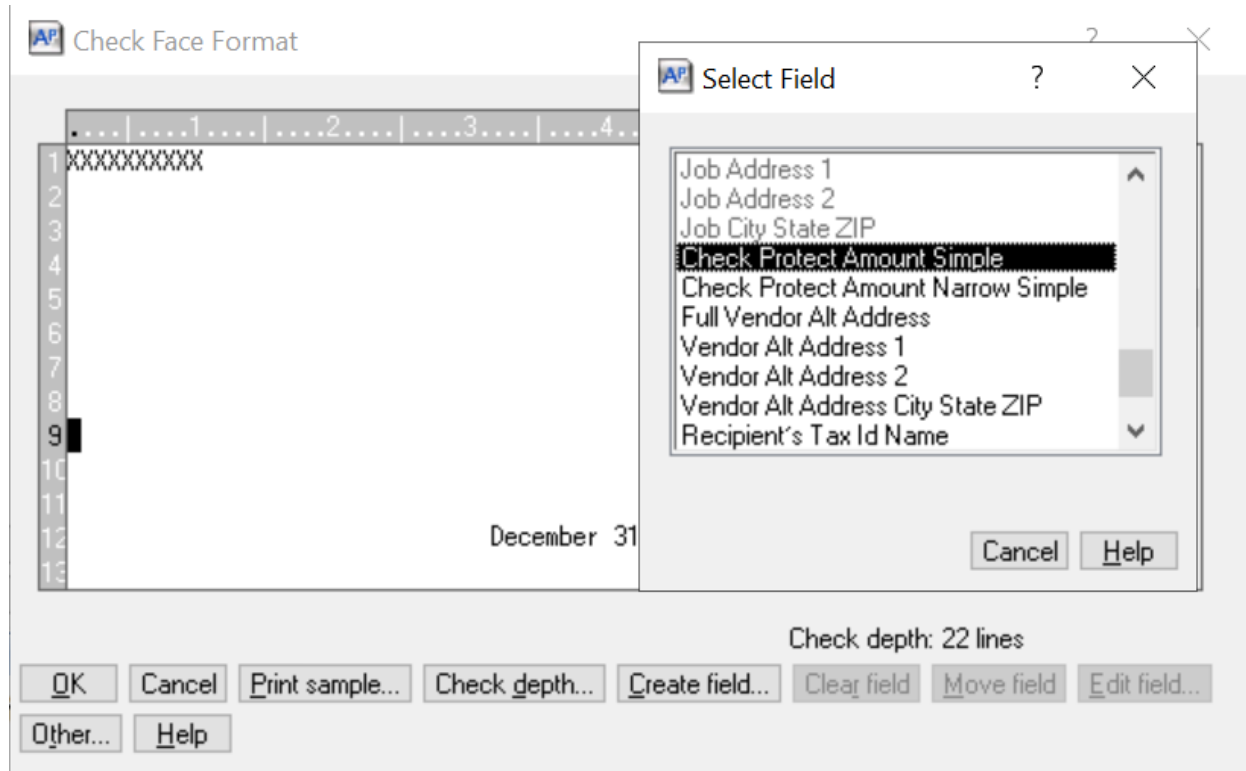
AP Check Face Format

?

AP Select Field

?

X

.....|....1....|....2....|....3....|....4..

1 XXXXXXXXXX
2
3
4
5
6
7
8
9
10
11
12 December 31
13

Job Address 1
Job Address 2
Job City State ZIP
Check Protect Amount Simple
Check Protect Amount Narrow Simple
Full Vendor Alt Address
Vendor Alt Address 1
Vendor Alt Address 2
Vendor Alt Address City State ZIP
Recipient's Tax Id Name

Cancel Help

Check depth: 22 lines

OK Cancel Print sample... Check depth... Create field... Clear field Move field Edit field...

Other... Help